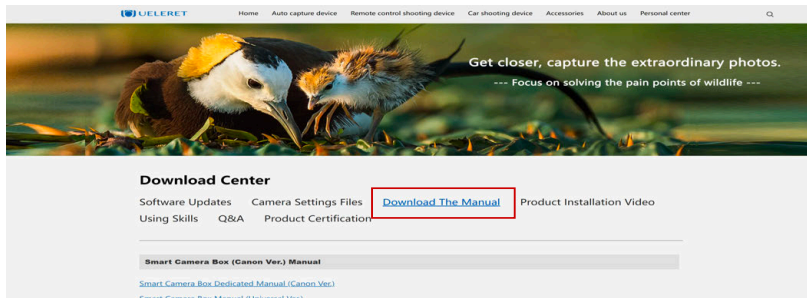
UELERET

Home Auto capture device Remote control shooting device Car shooting device Accessories About us Personal center

Get closer, capture the extraordinary photos.
--- Focus on solving the pain points of wildlife ---

Download Center

Software Updates Camera Settings Files Download The Manual Product Installation Video Using Skills Q&A Product Certification

Smart Camera Box (Canon Ver.) Manual

Smart Camera Box Dedicated Manual (Canon Ver.)

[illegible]